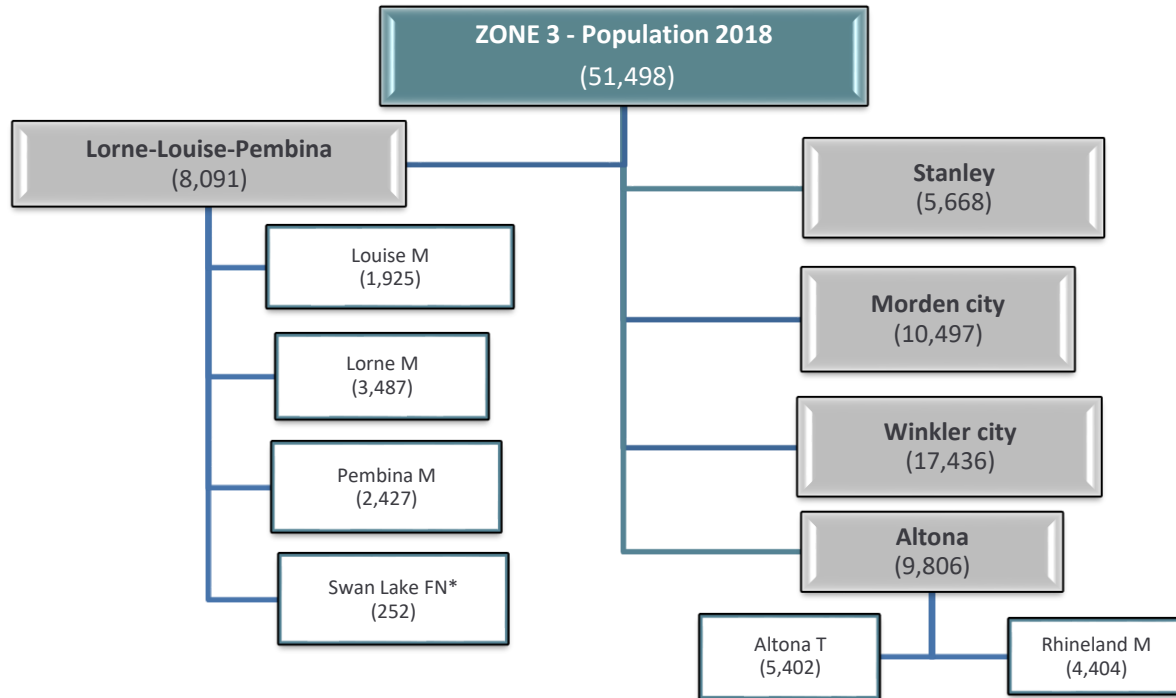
ZONE 3 - Population 2018
(51,498)

Lorne-Louise-Pembina
(8,091)

Louise M
(1,925)

Lorne M
(3,487)

Pembina M
(2,427)

Swan Lake FN*
(252)

Stanley
(5,668)

Morden city
(10,497)

Winkler city
(17,436)

Altona
(9,806)

Altona T
(5,402)

Rhineland M
(4,404)